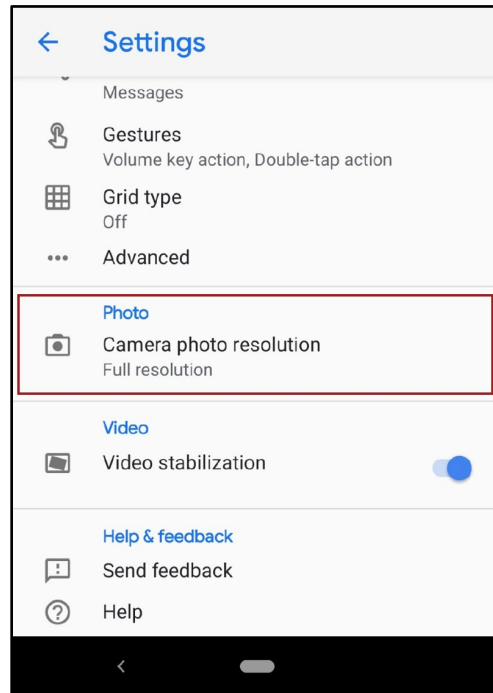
Settings

Messages

Gestures
Volume key action, Double-tap action

Grid type
Off

Advanced

Photo

Camera photo resolution
Full resolution

Video

Video stabilization

Help & feedback

Send feedback

Help